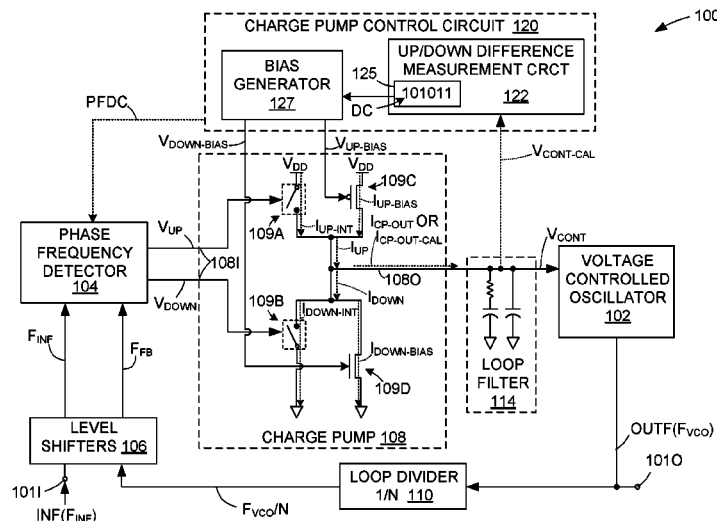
100

CHARGE PUMP CONTROL CIRCUIT 120

BIAS GENERATOR 127

UP/DOWN DIFFERENCE MEASUREMENT CRCT

125

101011

DC

122

PFDC

$V_{DOWN-BIAS}$

$V_{UP-BIAS}$

$V_{CONT-CAL}$

$V_{DD}$

$V_{DD}$

109C

$I_{UP-BIAS}$

109A

$I_{UP-INT}$

$I_{CP-OUT}$ OR $I_{CP-OUT-CAL}$

$I_{UP}$

PHASE FREQUENCY DETECTOR 104

$V_{UP}$

108I

$V_{DOWN}$

108O

$V_{CONT}$

VOLTAGE CONTROLLED OSCILLATOR 102

109B

$I_{DOWN}$

$I_{DOWN-INT}$

$I_{DOWN-BIAS}$

109D

$F_{INF}$

$F_{FB}$

LOOP FILTER 114

LEVEL SHIFTERS 106

CHARGE PUMP 108

OUTF($F_{VCO}$)

101O

LOOP DIVIDER 1/N 110

101I

INF($F_{INF}$)

$F_{VCO}$/N